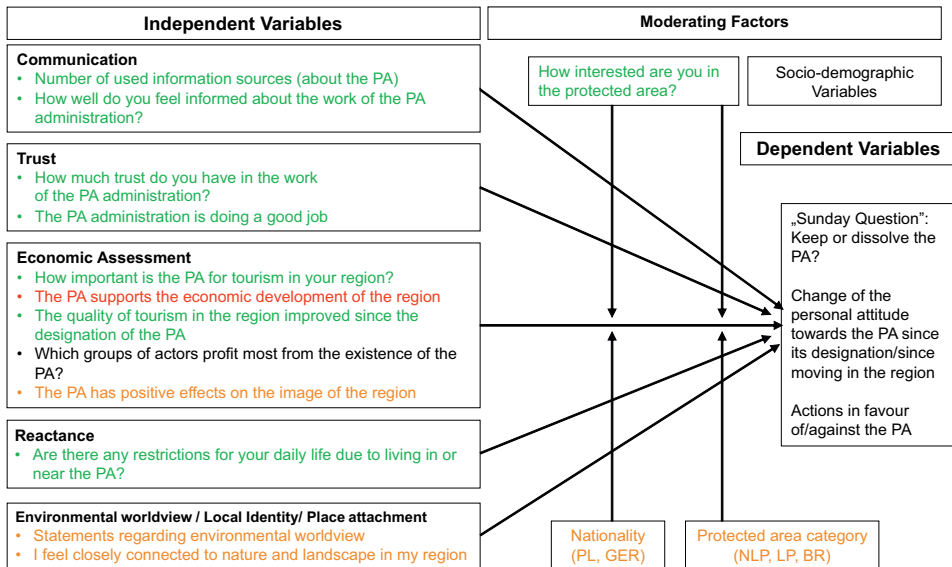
Independent Variables

Moderating Factors

Communication
• Number of used information sources (about the PA)
• How well do you feel informed about the work of the PA administration?

How interested are you in the protected area?

Socio-demographic Variables

Trust
• How much trust do you have in the work of the PA administration?
• The PA administration is doing a good job

Dependent Variables

Economic Assessment
• How important is the PA for tourism in your region?
• The PA supports the economic development of the region
• The quality of tourism in the region improved since the designation of the PA
• Which groups of actors profit most from the existence of the PA?
• The PA has positive effects on the image of the region

„Sunday Question": Keep or dissolve the PA?

Change of the personal attitude towards the PA since its designation/since moving in the region

Actions in favour of/against the PA

Reactance
• Are there any restrictions for your daily life due to living in or near the PA?

Environmental worldview / Local Identity/ Place attachment
• Statements regarding environmental worldview
• I feel closely connected to nature and landscape in my region

Nationality (PL, GER)

Protected area category (NLP, LP, BR)